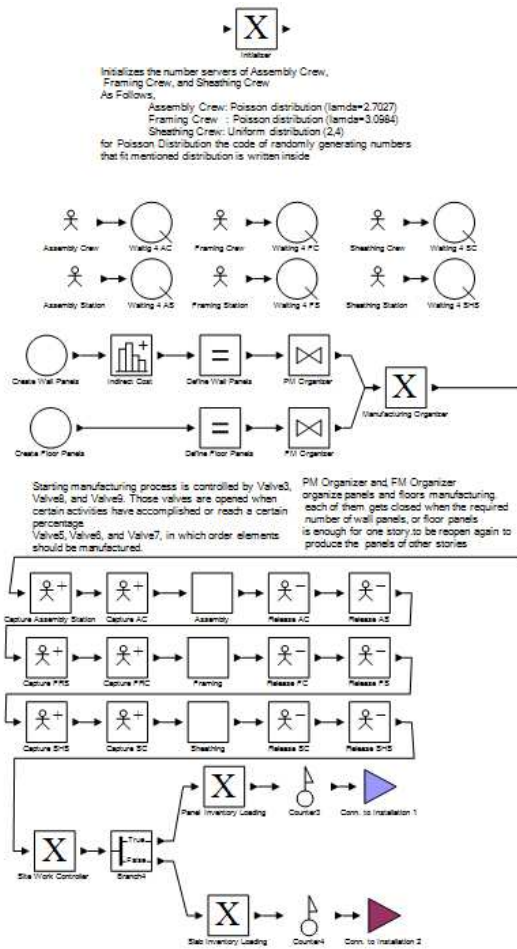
X
Initializer

Initializes the number servers of Assembly Crew, Framing Crew, and Sheathing Crew
As Follows,
Assembly Crew: Poisson distribution (lamda=2.7027)
Framing Crew : Poisson distribution (lamda=3.0984)
Sheathing Crew: Uniform distribution (2,4)
for Poisson Distribution the code of randomly generating numbers that fit mentioned distribution is written inside

Assembly Crew
Waiting 4 AC
Framing Crew
Waiting 4 FC
Sheathing Crew
Waiting 4 SC
Assembly Station
Waiting 4 AS
Framing Station
Waiting 4 FS
Sheathing Station
Waiting 4 SHS

Create Wall Panels
Indirect Cost
Define Wall Panels
PM Organizer
X
Manufacturing Organizer
Create Floor Panels
Define Floor Panels
FM Organizer

Starting manufacturing process is controlled by Valve3, Valve8, and Valve9. Those valves are opened when certain activities have accomplished or reach a certain percentage
Valve5, Valve6, and Valve7, in which order elements should be manufactured.

PM Organizer and FM Organizer organize panels and floors manufacturing. each of them gets closed when the required number of wall panels, or floor panels is enough for one story.to be reopen again to produce the panels of other stories

Capture Assembly Station
Capture AC
Assembly
Release AC
Release AS
Capture FRS
Capture FRC
Framing
Release FC
Release FS
Capture SHS
Capture SC
Sheathing
Release SC
Release SHS

X
Site Work Controller
True
False
Branch4
X
Panel Inventory Loading
Counter3
Conn. to Installation 1
X
Slab Inventory Loading
Counter4
Conn. to Installation 2